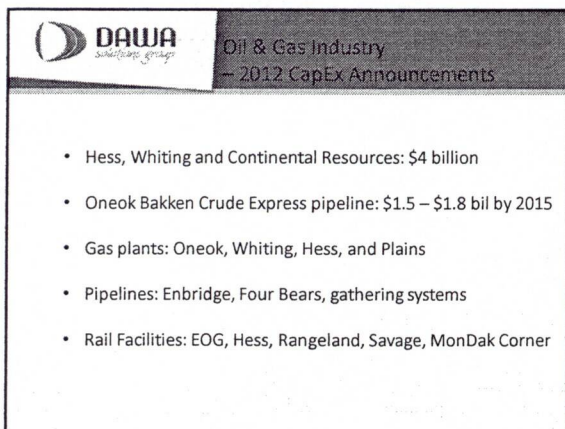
DAWA
solutions group

Oil & Gas Industry
– 2012 CapEx Announcements

• Hess, Whiting and Continental Resources: \$4 billion

• Oneok Bakken Crude Express pipeline: \$1.5 – \$1.8 bil by 2015

• Gas plants: Oneok, Whiting, Hess, and Plains

• Pipelines: Enbridge, Four Bears, gathering systems

• Rail Facilities: EOG, Hess, Rangeland, Savage, MonDak Corner